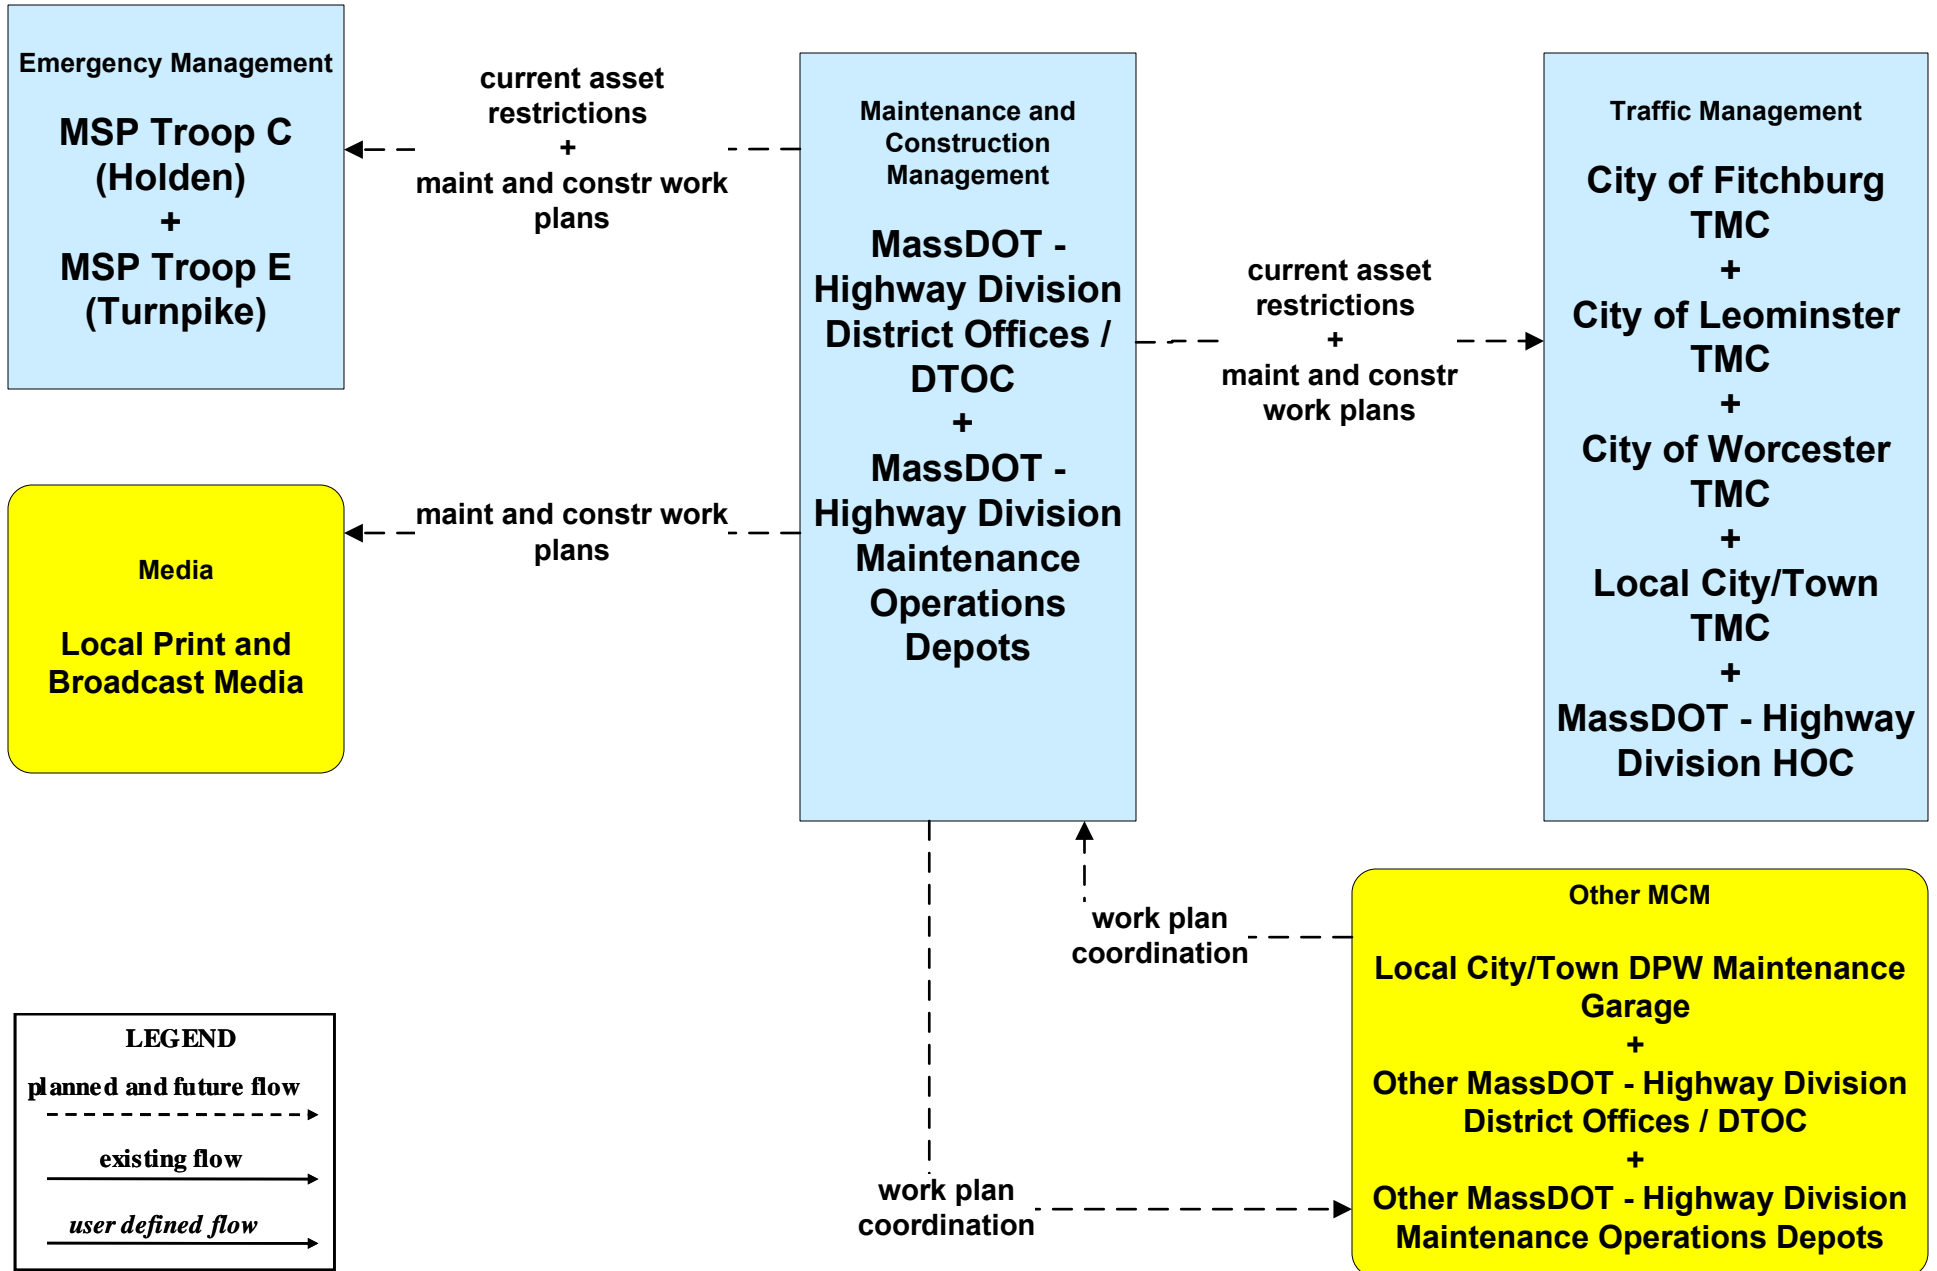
Emergency Management

MSP Troop C (Holden)
+
MSP Troop E (Turnpike)

current asset restrictions
+
maint and constr work plans

Maintenance and Construction Management

MassDOT - Highway Division District Offices / DTOC
+
MassDOT - Highway Division Maintenance Operations Depots

current asset restrictions
+
maint and constr work plans

Traffic Management

City of Fitchburg TMC
+
City of Leominster TMC
+
City of Worcester TMC
+
Local City/Town TMC
+
MassDOT - Highway Division HOC

maint and constr work plans

Media

Local Print and Broadcast Media

work plan coordination

Other MCM

Local City/Town DPW Maintenance Garage
+
Other MassDOT - Highway Division District Offices / DTOC
+
Other MassDOT - Highway Division Maintenance Operations Depots

work plan coordination

LEGEND
planned and future flow
existing flow
user defined flow